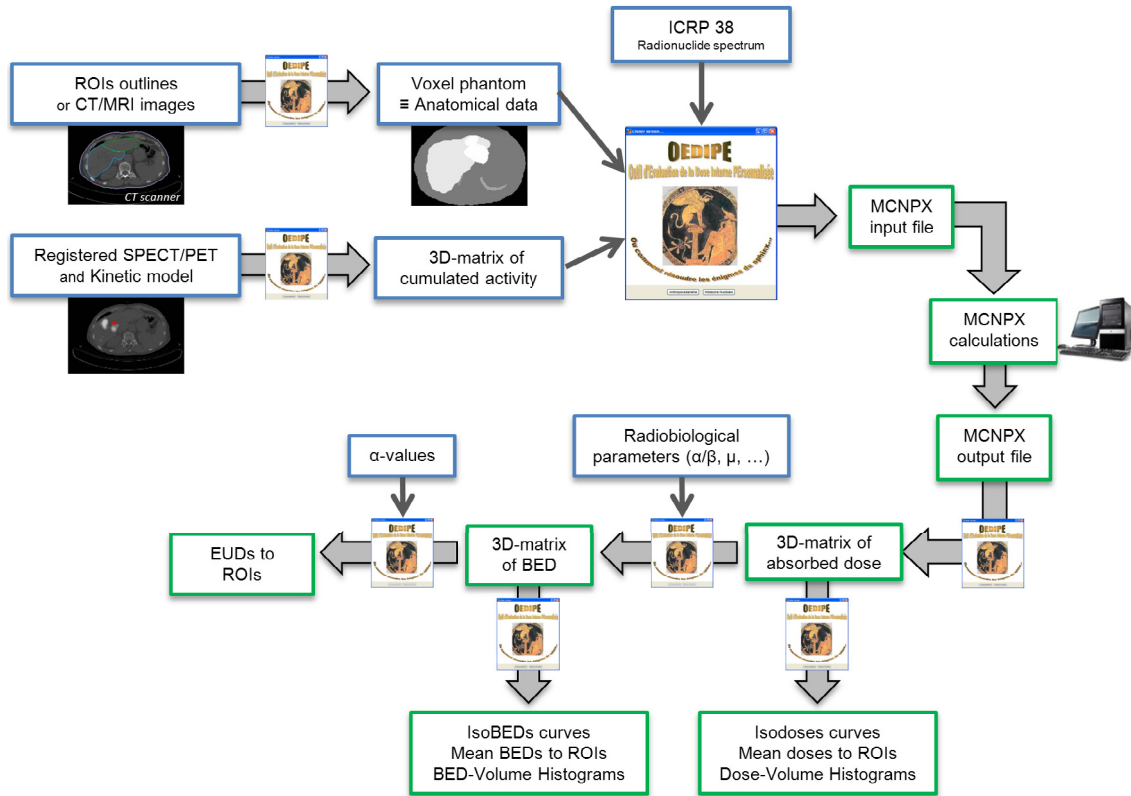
ICRP 38
Radionuclide spectrum

ROIs outlines
or CT/MRI images

CT scanner

Voxel phantom
≡ Anatomical data

OEDIPE
Outil d'Evaluation de la Dose Interne PErsonnalisée
Ou comment résoudre les énigmes du sphinx...

Registered SPECT/PET
and Kinetic model

3D-matrix of
cumulated activity

MCNPX
input file

MCNPX
calculations

MCNPX
output file

α-values

Radiobiological
parameters (α/β, μ, …)

EUDs to
ROIs

3D-matrix
of BED

3D-matrix of
absorbed dose

IsoBEDs curves
Mean BEDs to ROIs
BED-Volume Histograms

Isodoses curves
Mean doses to ROIs
Dose-Volume Histograms